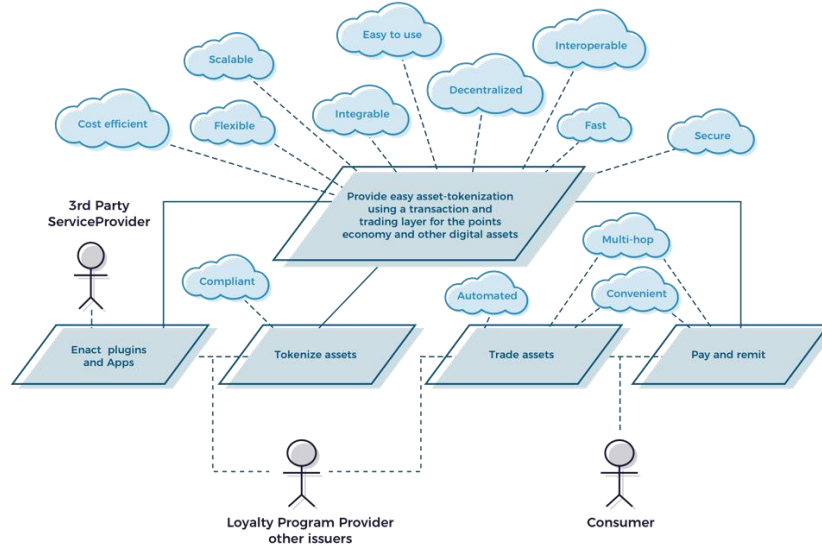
Easy to use

Interoperable

Scalable

Decentralized

Integrable

Cost efficient

Flexible

Fast

Secure

3rd Party ServiceProvider

Provide easy asset-tokenization using a transaction and trading layer for the points economy and other digital assets

Multi-hop

Compliant

Automated

Convenient

Enact plugins and Apps

Tokenize assets

Trade assets

Pay and remit

Loyalty Program Provider other issuers

Consumer